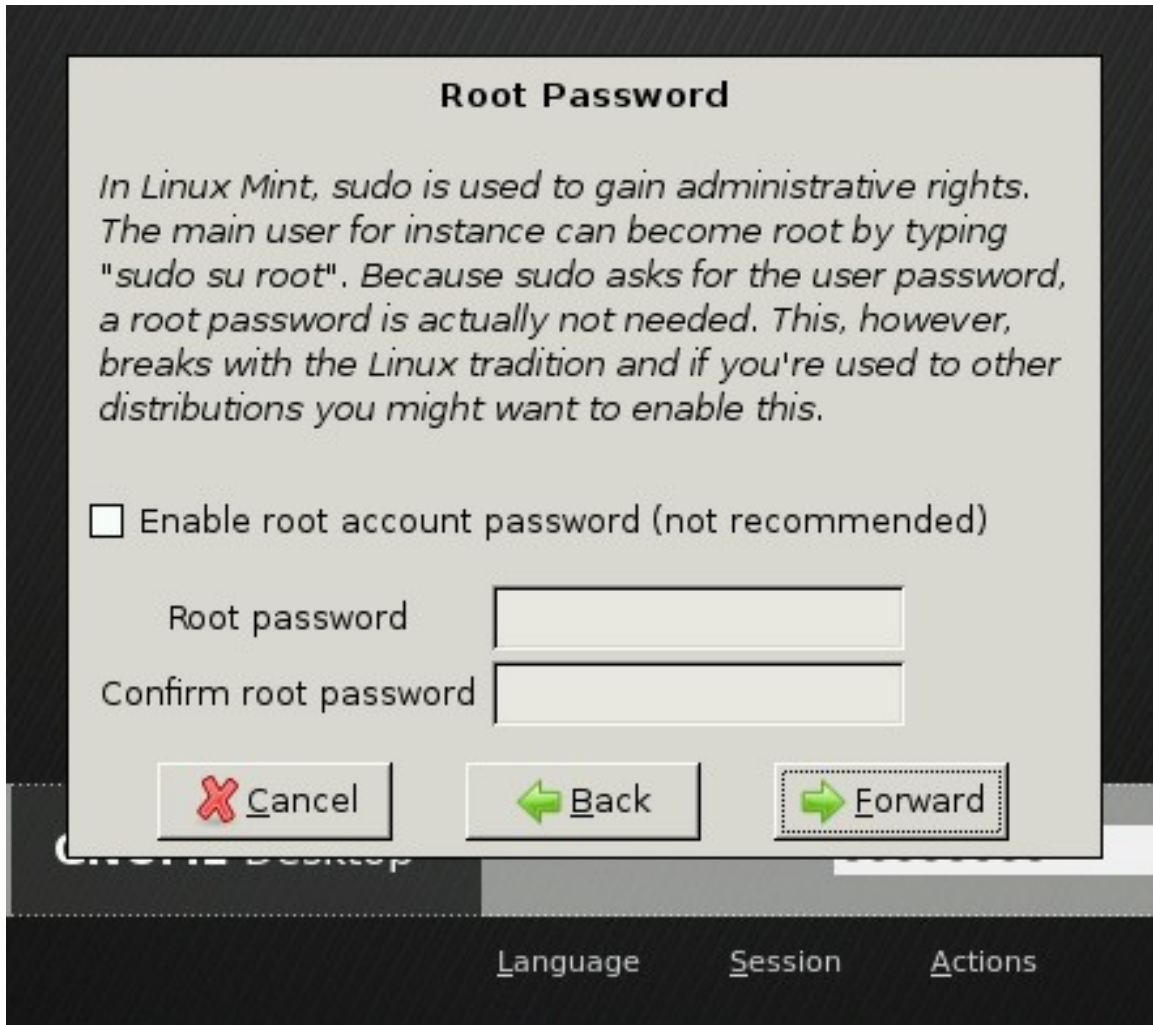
Root Password

In Linux Mint, sudo is used to gain administrative rights. The main user for instance can become root by typing "sudo su root". Because sudo asks for the user password, a root password is actually not needed. This, however, breaks with the Linux tradition and if you're used to other distributions you might want to enable this.

Enable root account password (not recommended)

Root password

Confirm root password

Cancel

Back

Forward

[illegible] Desktop

Language

Session

Actions